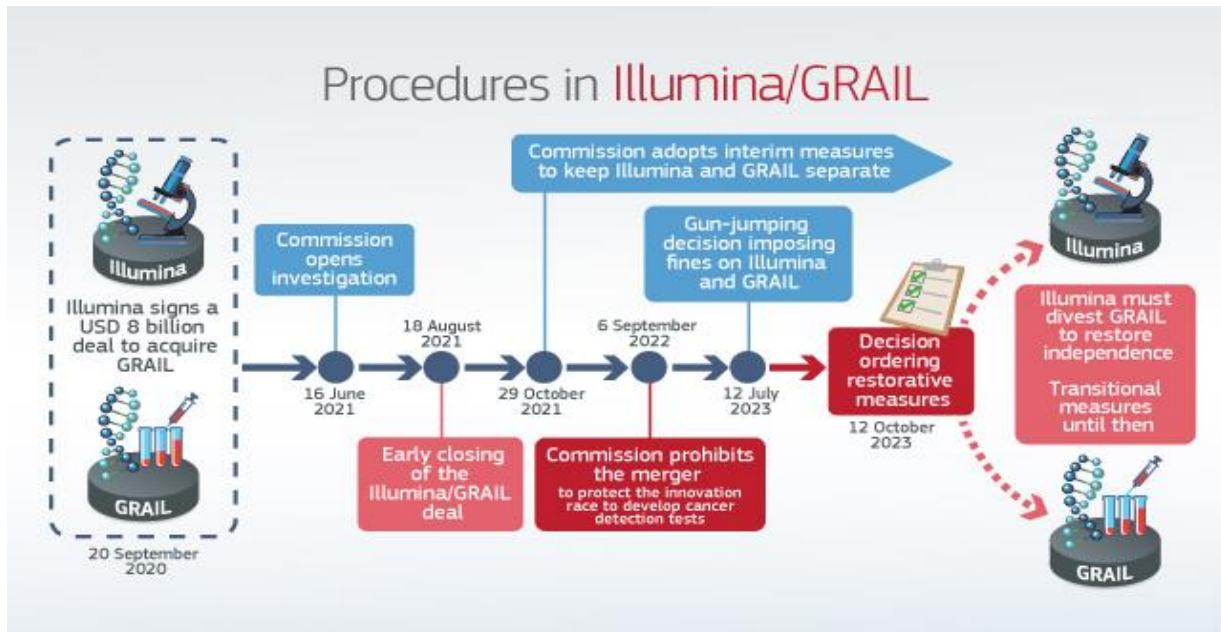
Procedures in Illumina/GRAIL

Illumina

Illumina signs a USD 8 billion deal to acquire GRAIL

GRAIL

20 September 2020

Commission opens investigation

16 June 2021

18 August 2021

Early closing of the Illumina/GRAIL deal

Commission adopts interim measures to keep Illumina and GRAIL separate

29 October 2021

6 September 2022

Commission prohibits the merger to protect the innovation race to develop cancer detection tests

Gun-jumping decision imposing fines on Illumina and GRAIL

12 July 2023

Decision ordering restorative measures

12 October 2023

Illumina

Illumina must divest GRAIL to restore independence

Transitional measures until then

GRAIL